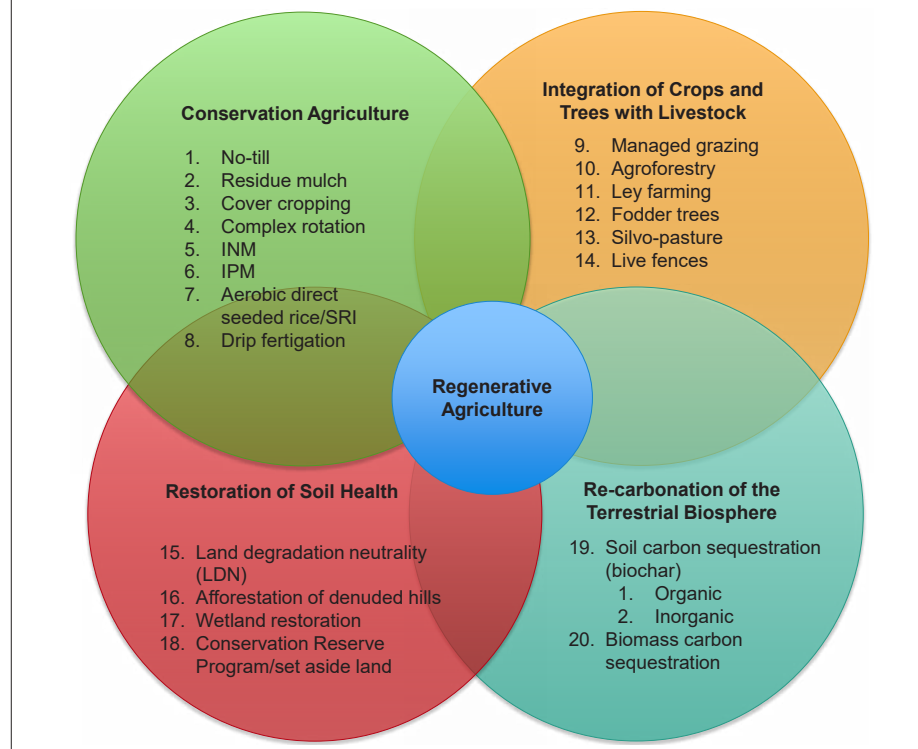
Conservation Agriculture

1. No-till
2. Residue mulch
3. Cover cropping
4. Complex rotation
5. INM
6. IPM
7. Aerobic direct seeded rice/SRI
8. Drip fertigation

Integration of Crops and Trees with Livestock

9. Managed grazing
10. Agroforestry
11. Ley farming
12. Fodder trees
13. Silvo-pasture
14. Live fences

Regenerative Agriculture

Restoration of Soil Health

15. Land degradation neutrality (LDN)
16. Afforestation of denuded hills
17. Wetland restoration
18. Conservation Reserve Program/set aside land

Re-carbonation of the Terrestrial Biosphere

19. Soil carbon sequestration (biochar)
1. Organic
2. Inorganic
20. Biomass carbon sequestration